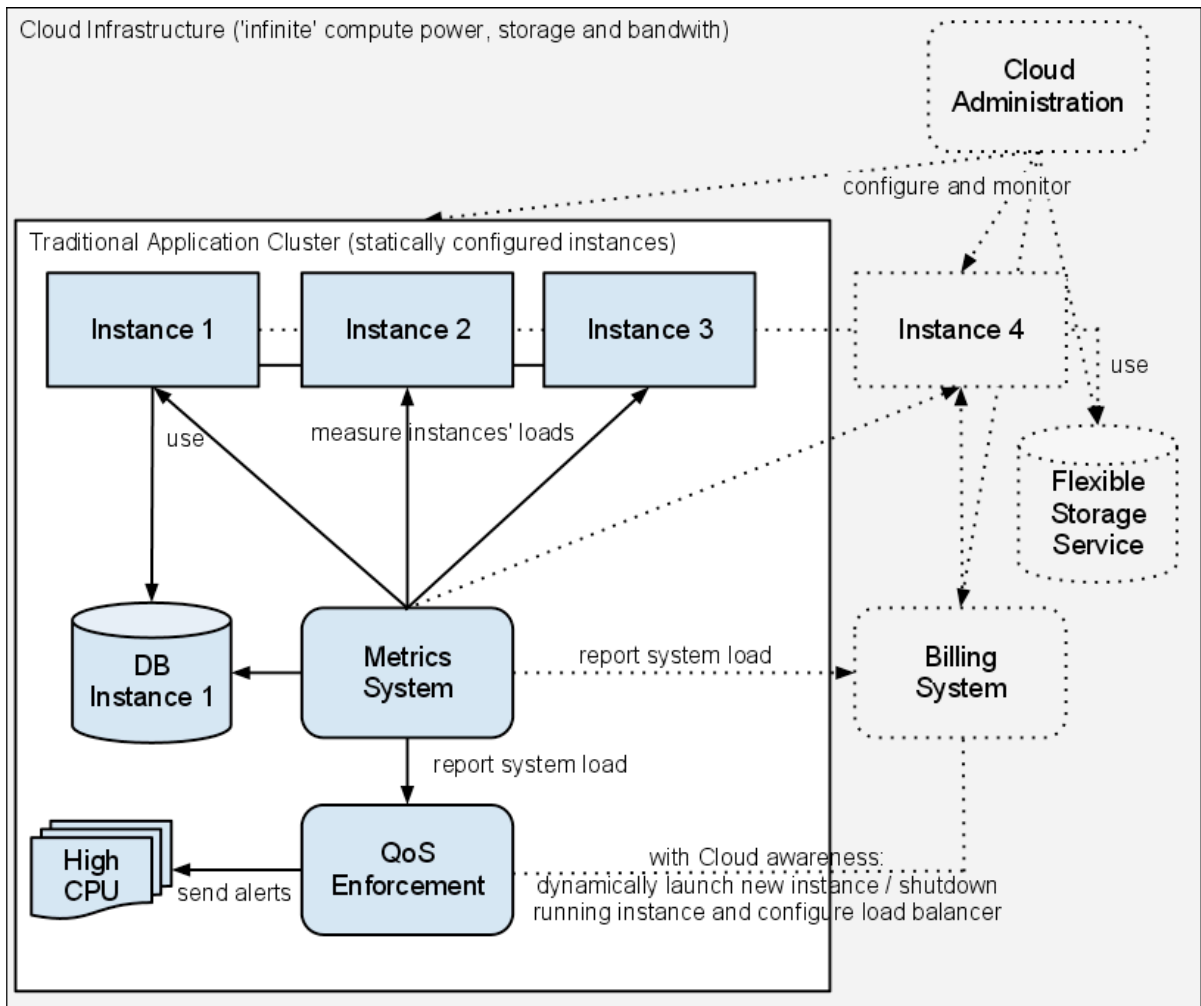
Cloud Infrastructure ('infinite' compute power, storage and bandwith)

Cloud Administration

configure and monitor

Traditional Application Cluster (statically configured instances)

Instance 1

Instance 2

Instance 3

Instance 4

use

use

measure instances' loads

Flexible Storage Service

DB Instance 1

Metrics System

report system load

Billing System

report system load

High CPU

send alerts

QoS Enforcement

with Cloud awareness: dynamically launch new instance / shutdown running instance and configure load balancer